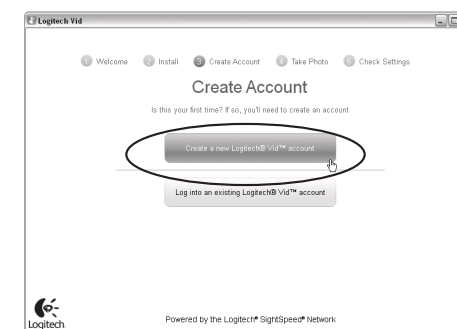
Logitech Vid

1 Welcome 2 Install 3 Create Account 4 Take Photo 5 Check Settings

Create Account

Is this your first time? If so, you'll need to create an account

Create a new Logitech® Vid™ account

Log into an existing Logitech® Vid™ account

Logitech

Powered by the Logitech® SightSpeed® Network